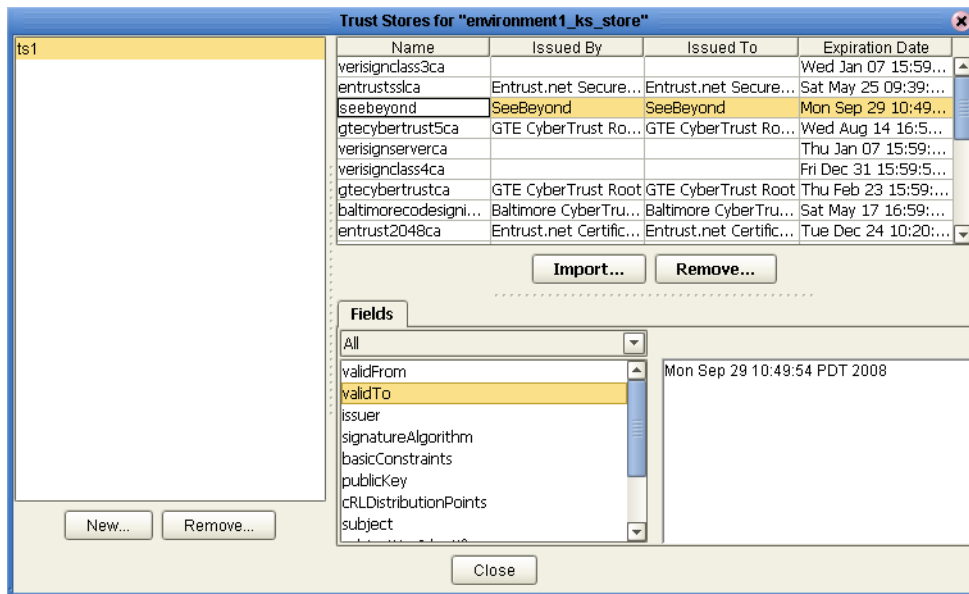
Trust Stores for "environment1_ks_store"

ts1

| Name | Issued By | Issued To | Expiration Date |
|---|---|---|---|
| verisignclass3ca | | | Wed Jan 07 15:59:... |
| entrustsslca | Entrust.net Secure... | Entrust.net Secure... | Sat May 25 09:39:... |
| seebeyond | SeeBeyond | SeeBeyond | Mon Sep 29 10:49:... |
| gtecybertrust5ca | GTE CyberTrust Ro... | GTE CyberTrust Ro... | Wed Aug 14 16:5... |
| verisignserverca | | | Thu Jan 07 15:59:... |
| verisignclass4ca | | | Fri Dec 31 15:59:5... |
| gtecybertrustca | GTE CyberTrust Root | GTE CyberTrust Root | Thu Feb 23 15:59:... |
| baltimorecodesigni... | Baltimore CyberTru... | Baltimore CyberTru... | Sat May 17 16:59:... |
| entrust2048ca | Entrust.net Certific... | Entrust.net Certific... | Tue Dec 24 10:20:... |

Import... Remove...

Fields

All

validFrom
validTo
issuer
signatureAlgorithm
basicConstraints
publicKey
cRLDistributionPoints
subject

Mon Sep 29 10:49:54 PDT 2008

New... Remove...

Close